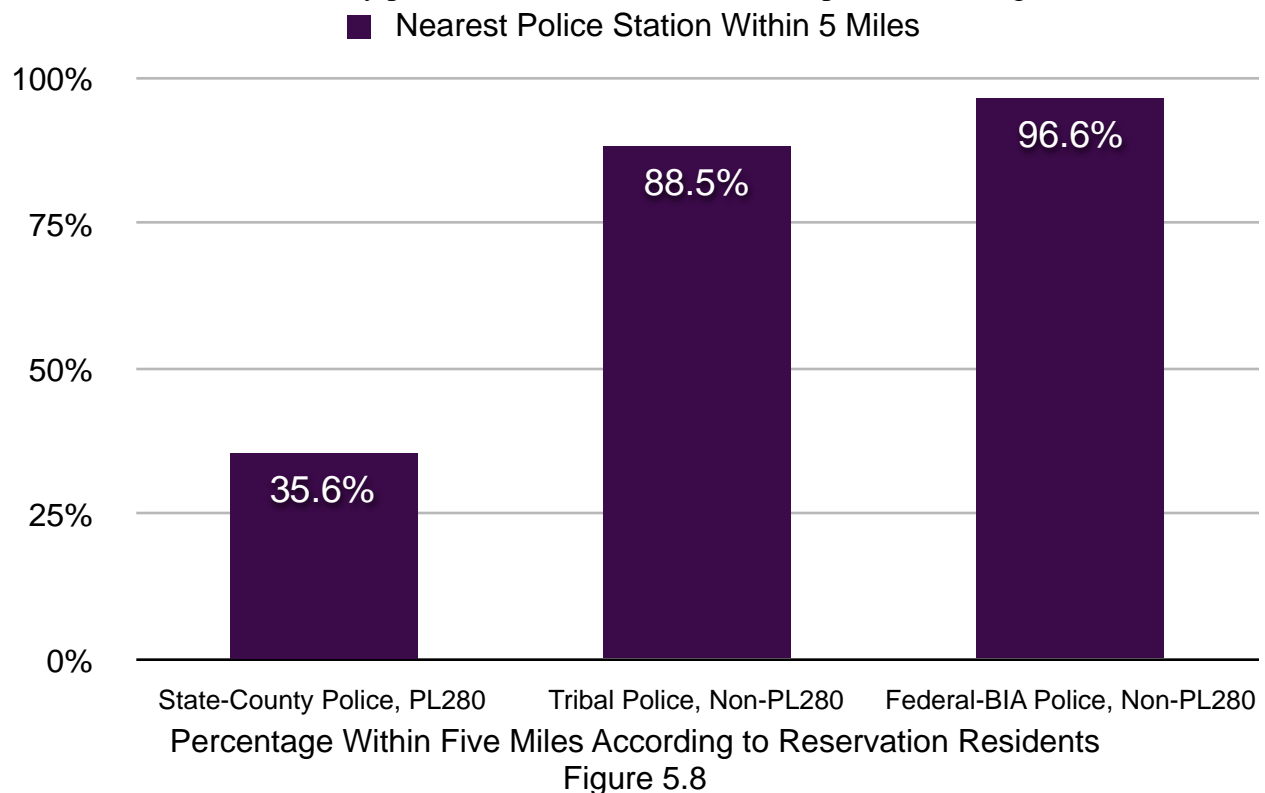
Nearest Police Station Within 5 Miles

100%
75%
50%
25%
0%

35.6%
88.5%
96.6%

State-County Police, PL280
Tribal Police, Non-PL280
Federal-BIA Police, Non-PL280

Percentage Within Five Miles According to Reservation Residents
Figure 5.8